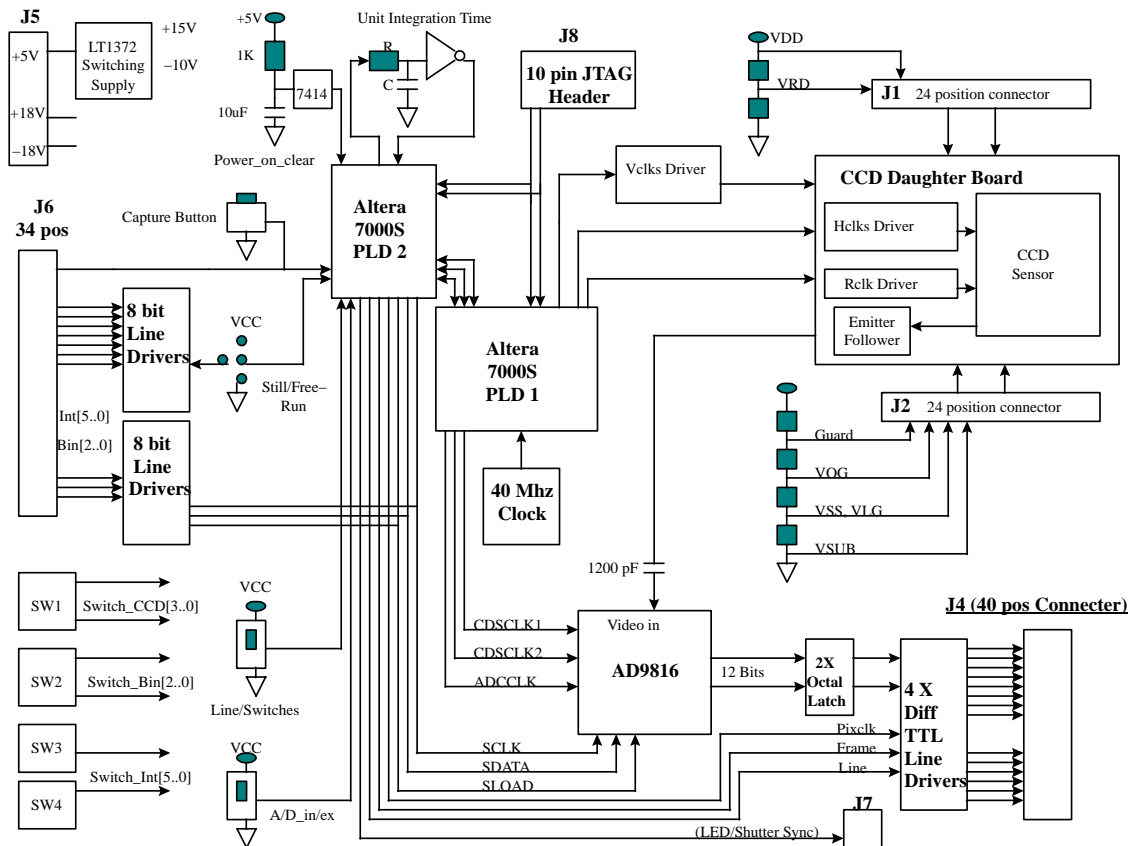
J5
+5V
LT1372 Switching Supply
+15V
−10V
+18V
−18V

+5V
1K
10uF
7414
Power_on_clear

Unit Integration Time
R
C

J8
10 pin JTAG Header

VDD
VRD
J1 24 position connector

J6
34 pos

Capture Button

Altera 7000S PLD 2

Vclks Driver

CCD Daughter Board
Hclks Driver
CCD Sensor
Rclk Driver
Emitter Follower

8 bit Line Drivers
VCC
Still/Free–Run

Altera 7000S PLD 1

Int[5..0]
Bin[2..0]
8 bit Line Drivers

40 Mhz Clock

J2 24 position connector
Guard
VOG
VSS, VLG
VSUB

1200 pF

SW1
Switch_CCD[3..0]
SW2
Switch_Bin[2..0]
SW3
Switch_Int[5..0]
SW4

VCC
Line/Switches
VCC
A/D_in/ex

CDSCLK1
CDSCLK2
ADCCLK
Video in
AD9816
12 Bits
2X Octal Latch
4 X Diff TTL Line Drivers

J4 (40 pos Connecter)

SCLK
SDATA
SLOAD
Pixclk
Frame
Line

J7
(LED/Shutter Sync)